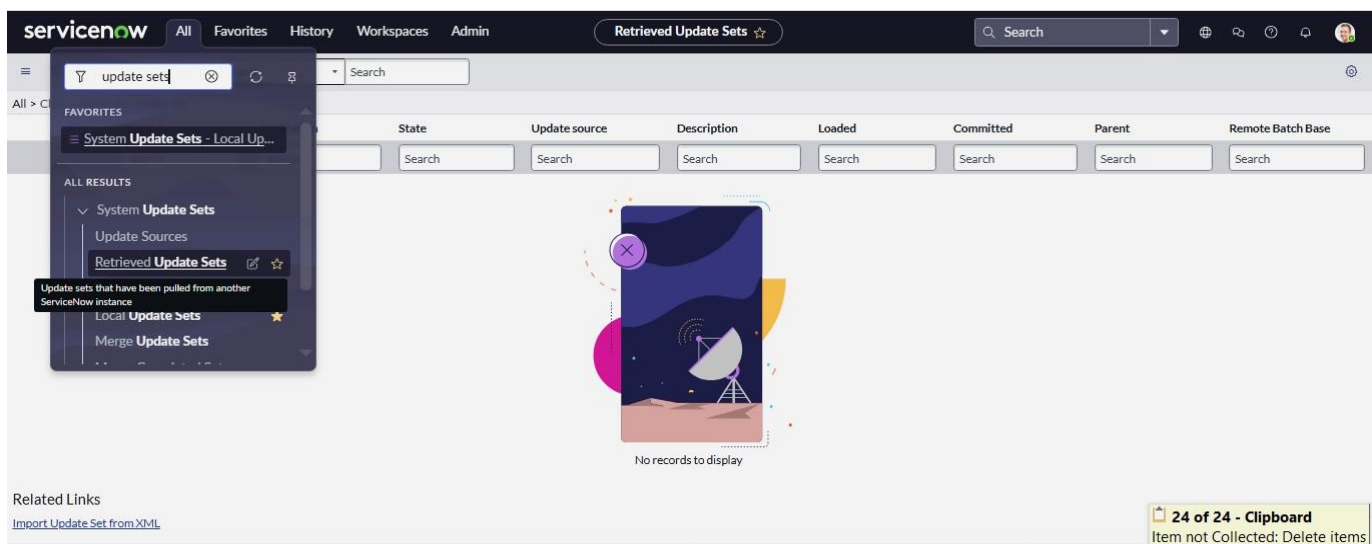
servicenow All Favorites History Workspaces Admin

Retrieved Update Sets ☆

Search

update sets

FAVORITES

System Update Sets - Local Up...

ALL RESULTS

System Update Sets

Update Sources

Retrieved Update Sets

Update sets that have been pulled from another ServiceNow instance

Local Update Sets

Merge Update Sets

Search

All > C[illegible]

| State | Update source | Description | Loaded | Committed | Parent | Remote Batch Base |
|---|---|---|---|---|---|---|
| Search | Search | Search | Search | Search | Search | Search |

No records to display

Related Links

Import Update Set from XML

24 of 24 - Clipboard

Item not Collected: Delete items